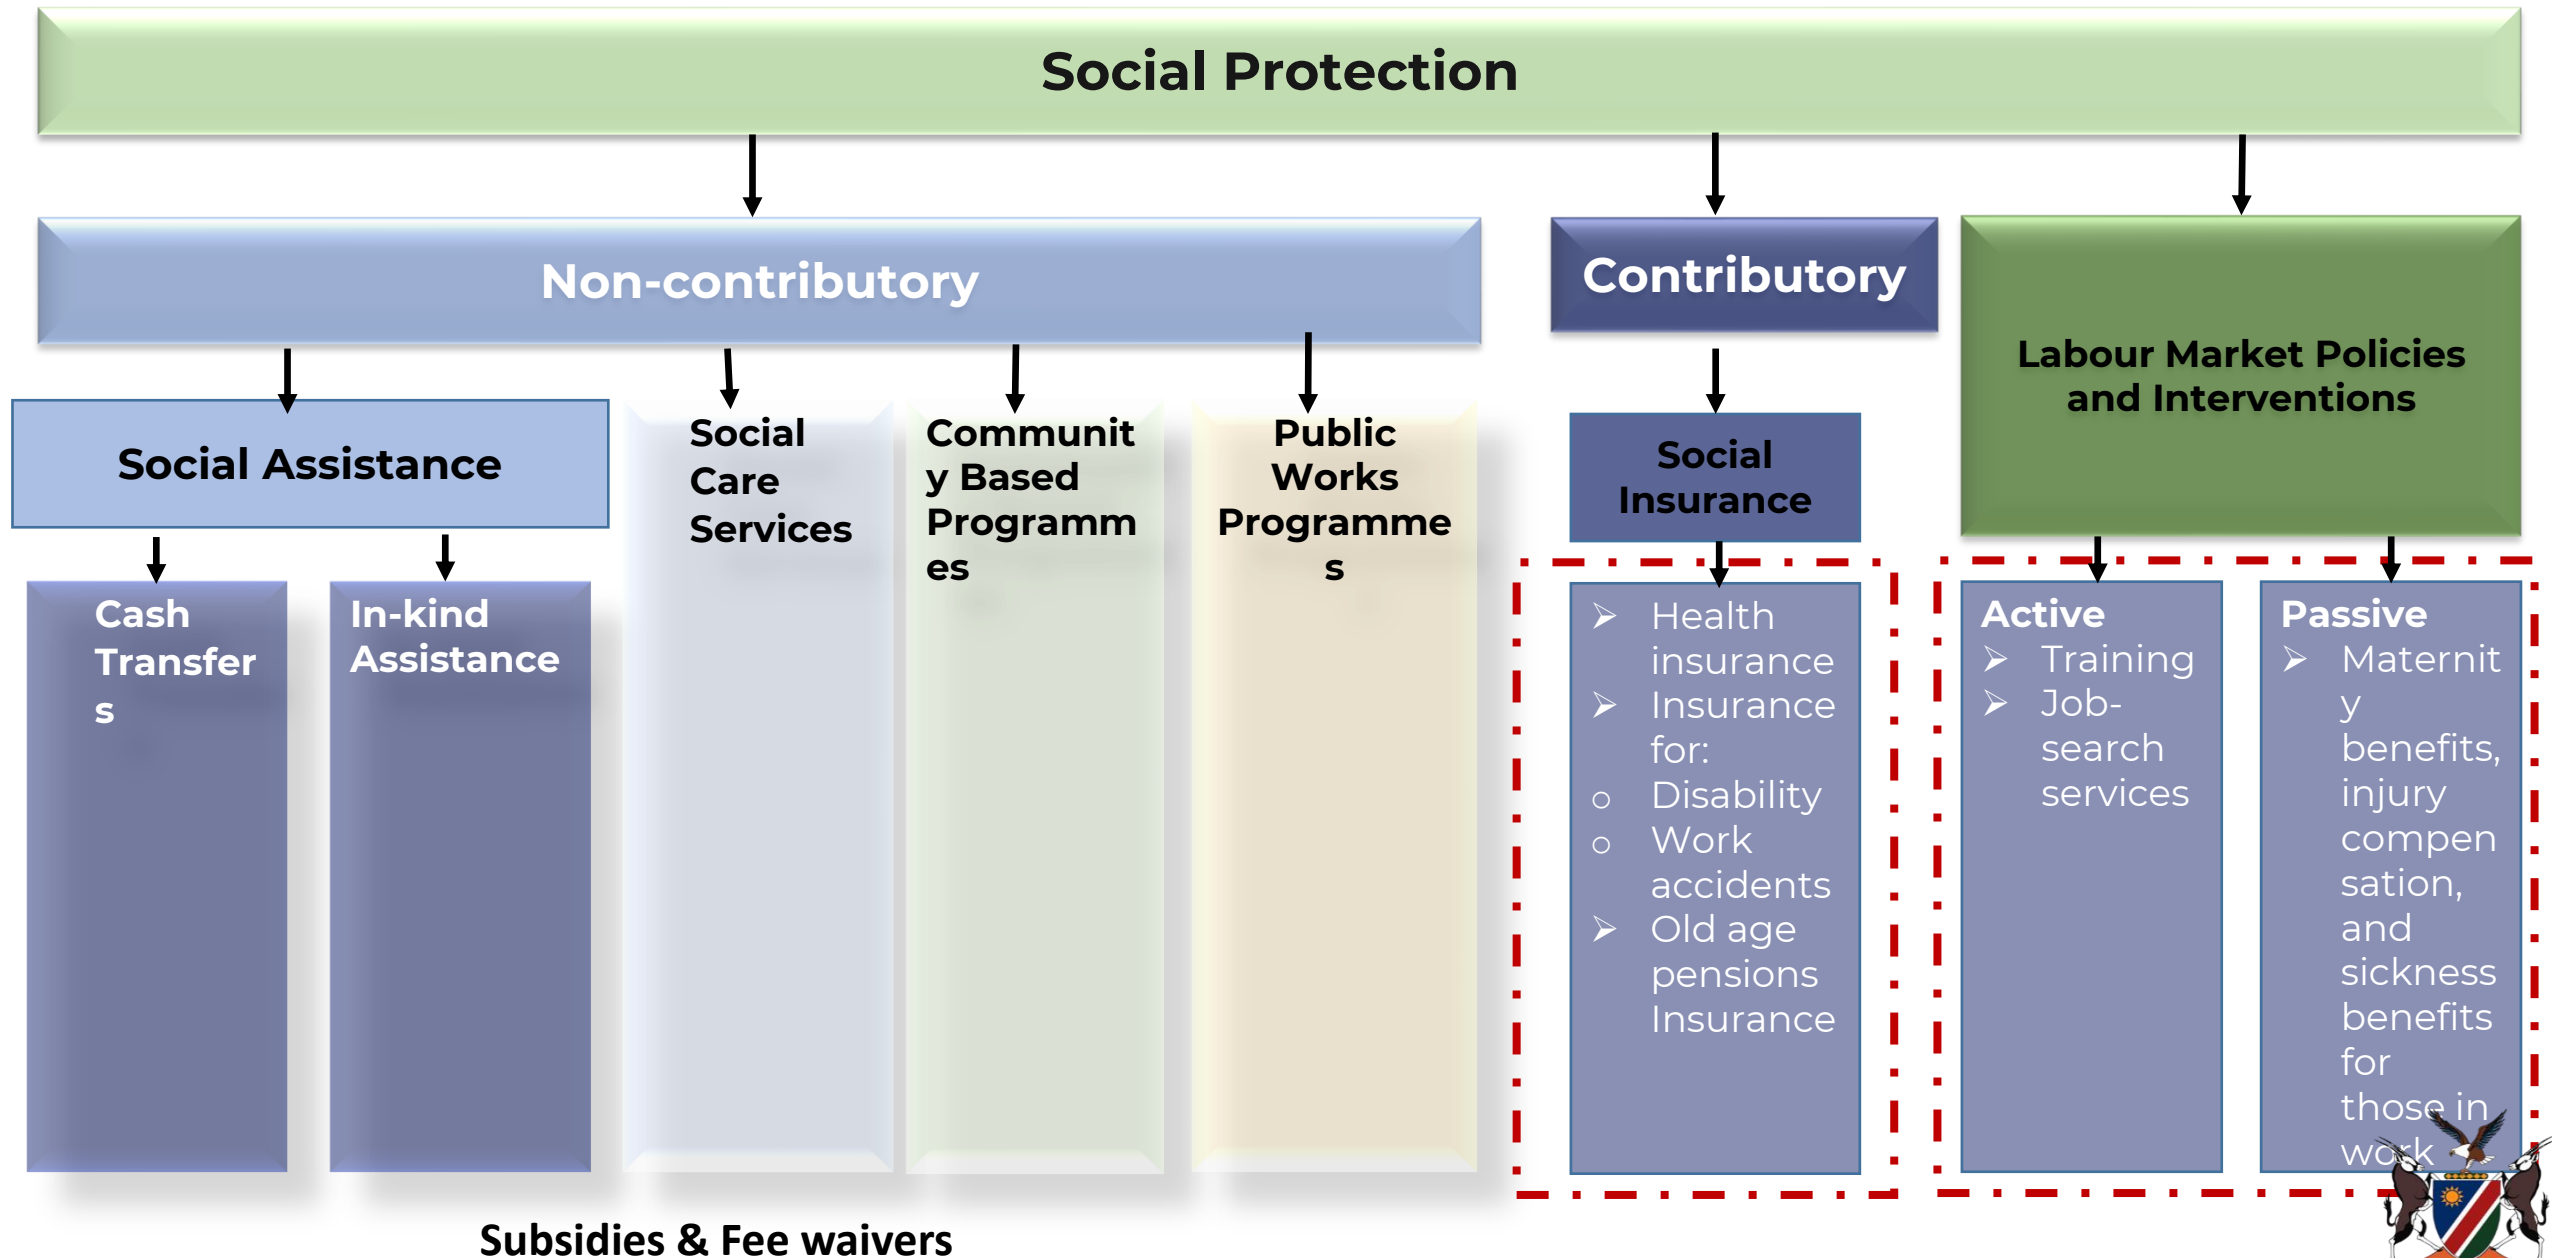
Social Protection

Non-contributory

Social Assistance

Cash Transfers

In-kind Assistance

Social Care Services

Community Based Programmes

Public Works Programmes

Contributory

Social Insurance

➢ Health insurance
➢ Insurance for:
○ Disability
○ Work accidents
➢ Old age pensions Insurance

Labour Market Policies and Interventions

Active
➢ Training
➢ Job-search services

Passive
➢ Maternity benefits, injury compensation, and sickness benefits for those in work

Subsidies & Fee waivers